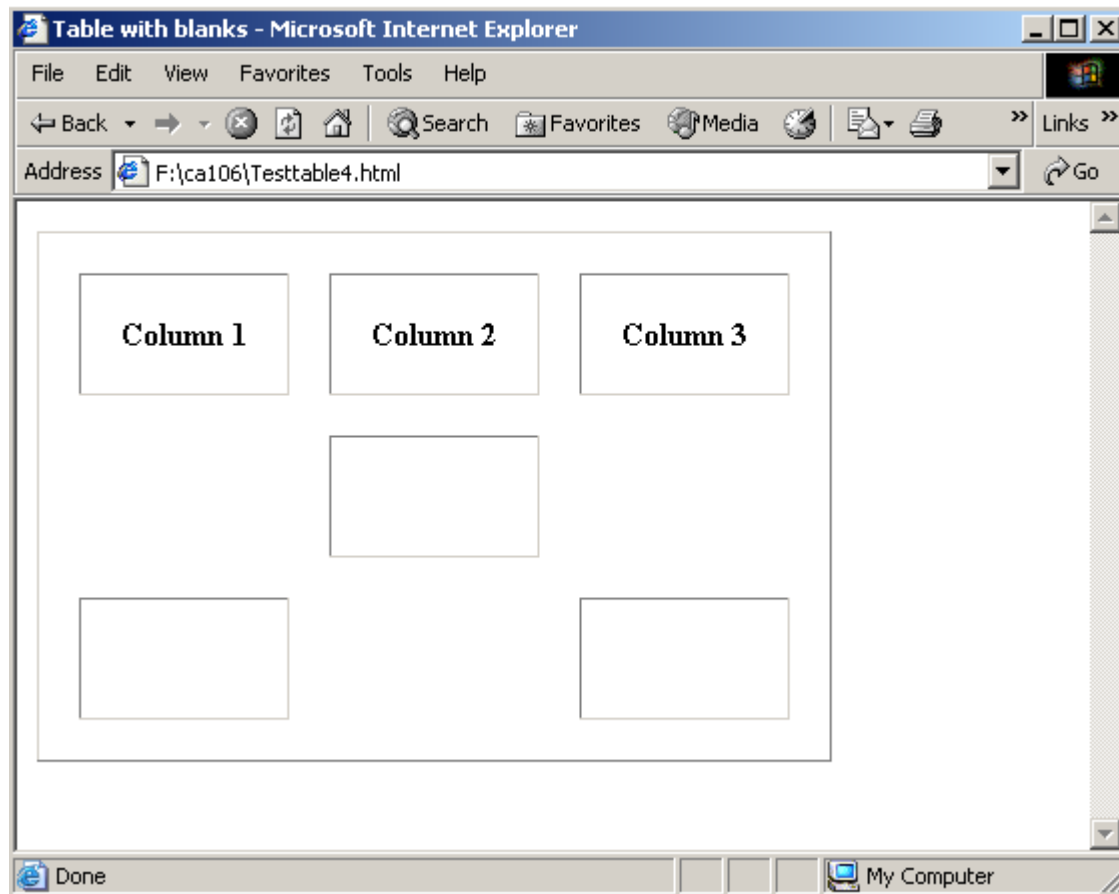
Table with blanks - Microsoft Internet Explorer

File Edit View Favorites Tools Help

Back Search Favorites Media Links

Address F:\ca106\Testtable4.html Go

| Column 1 | Column 2 | Column 3 |
|---|---|---|
| | | |
| | | |

Done My Computer